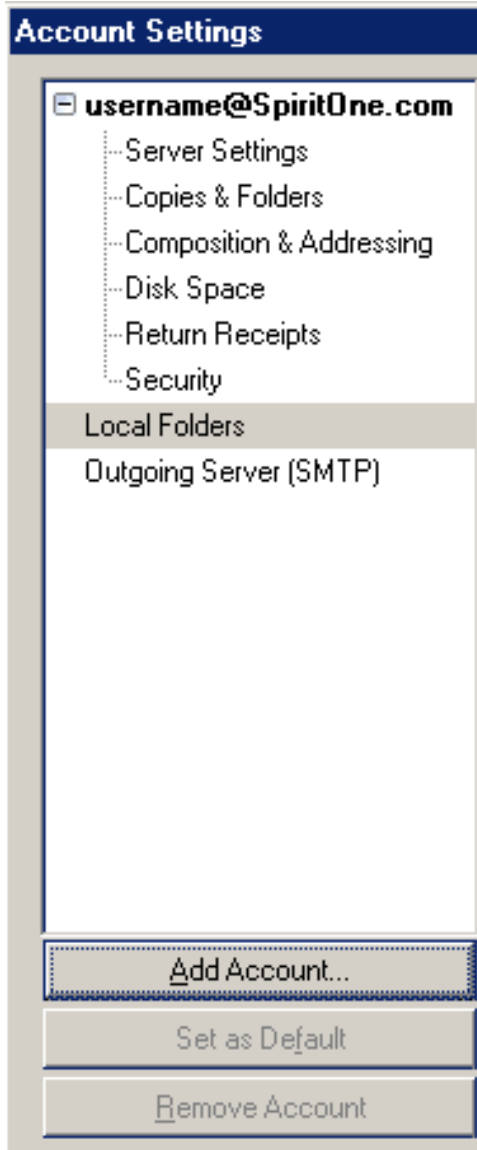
Account Settings

username@SpiritOne.com
Server Settings
Copies & Folders
Composition & Addressing
Disk Space
Return Receipts
Security
Local Folders
Outgoing Server (SMTP)

Add Account...
Set as Default
Remove Account